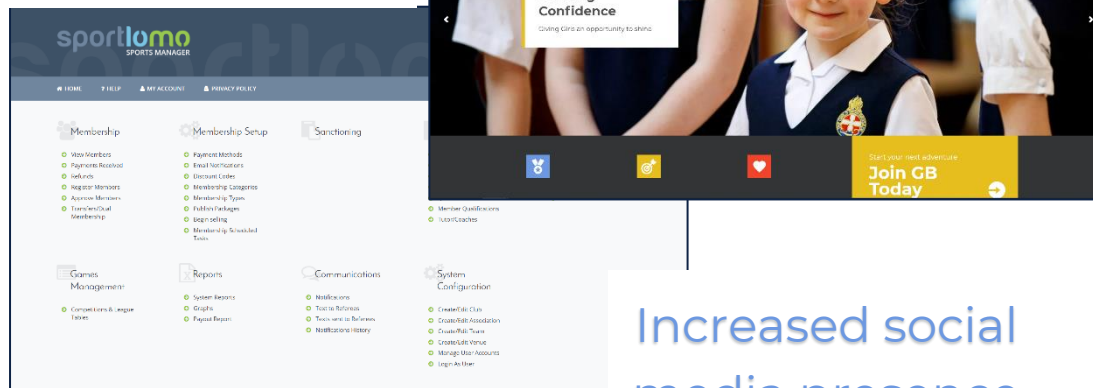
sportlomo
SPORTS MANAGER

HOME
HELP
MY ACCOUNT
PRIVACY POLICY

Membership
View Members
Payments Received
Refunds
Register Members
Approve Members
Transfers/Dual Membership

Membership Setup
Payment Methods
Email Notifications
Discount Codes
Membership Categories
Membership Types
Publish Packages
Begin selling
Membership Scheduled Tasks

Sanctioning

Member Qualifications
Tutors/Coaches

Games Management
Competitions & League Tables

Reports
System Reports
Graphs
Payout Report

Communications
Notifications
Text to Referees
Texts sent to Referees
Notifications History

System Configuration
Create/Edit Club
Create/Edit Association
Create/Edit Team
Create/Edit Venue
Manage User Accounts
Login As User

Confidence
Giving Girls an opportunity to shine

Start your next adventure
Join GB Today

Increased social
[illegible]